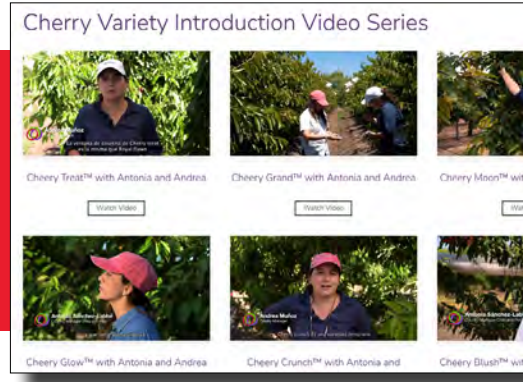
Cherry Variety Introduction Video Series

Cheery Treat™ with Antonia and Andrea

Watch Video

Cheery Grand™ with Antonia and Andrea

Watch Video

Cheery Moon™ wi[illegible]

Wat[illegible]

Cheery Glow™ with Antonia and Andrea

Andrea Muñoz

Cheery Crunch™ with Antonia and

Antonia Sánchez-Lab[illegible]

Cheery Blush™ wi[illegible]